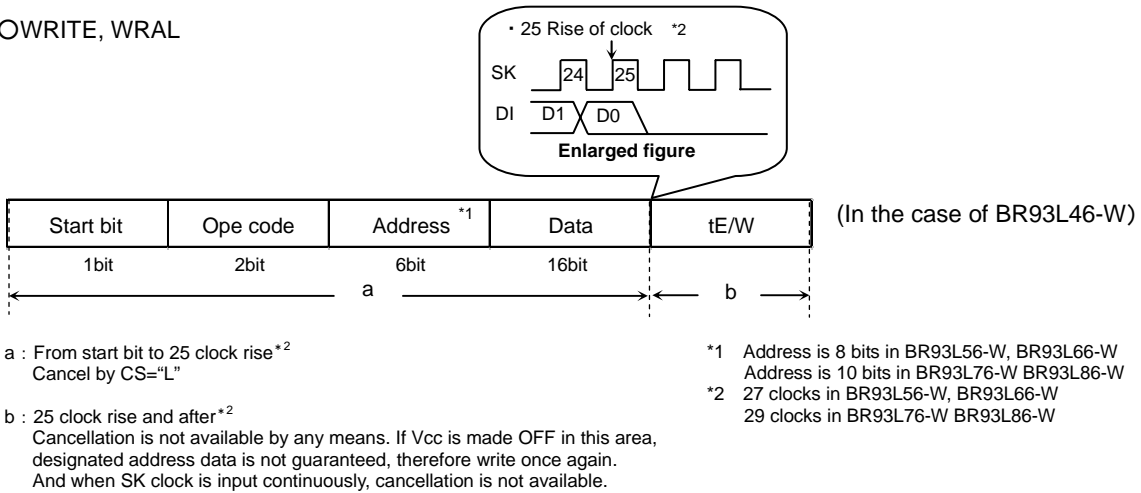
○WRITE, WRAL

・25 Rise of clock *2

SK 24 25

DI D1 D0

Enlarged figure

| Start bit | Ope code | Address *1 | Data | tE/W |
|---|---|---|---|---|
| 1bit | 2bit | 6bit | 16bit | |

(In the case of BR93L46-W)

a b

a : From start bit to 25 clock rise$^{*2}$
Cancel by CS="L"

b : 25 clock rise and after$^{*2}$
Cancellation is not available by any means. If Vcc is made OFF in this area, designated address data is not guaranteed, therefore write once again. And when SK clock is input continuously, cancellation is not available.

*1 Address is 8 bits in BR93L56-W, BR93L66-W
Address is 10 bits in BR93L76-W BR93L86-W
*2 27 clocks in BR93L56-W, BR93L66-W
29 clocks in BR93L76-W BR93L86-W